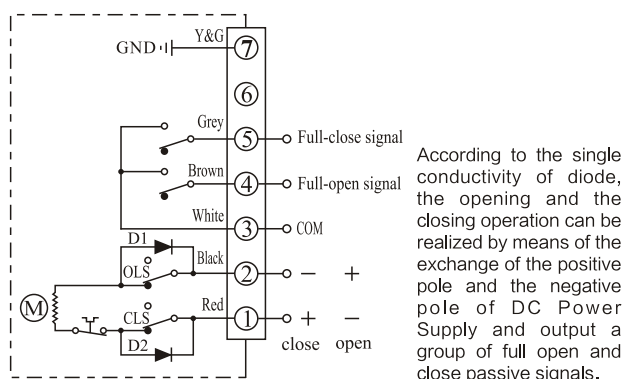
GND
Y&G
7
6
Grey
5
Full-close signal
Brown
4
Full-open signal
White
3
COM
D1
Black
OLS
2
$-$
$+$
M
CLS
Red
1
$+$
$-$
D2
close
open

According to the single conductivity of diode, the opening and the closing operation can be realized by means of the exchange of the positive pole and the negative pole of DC Power Supply and output a group of full open and close passive signals.